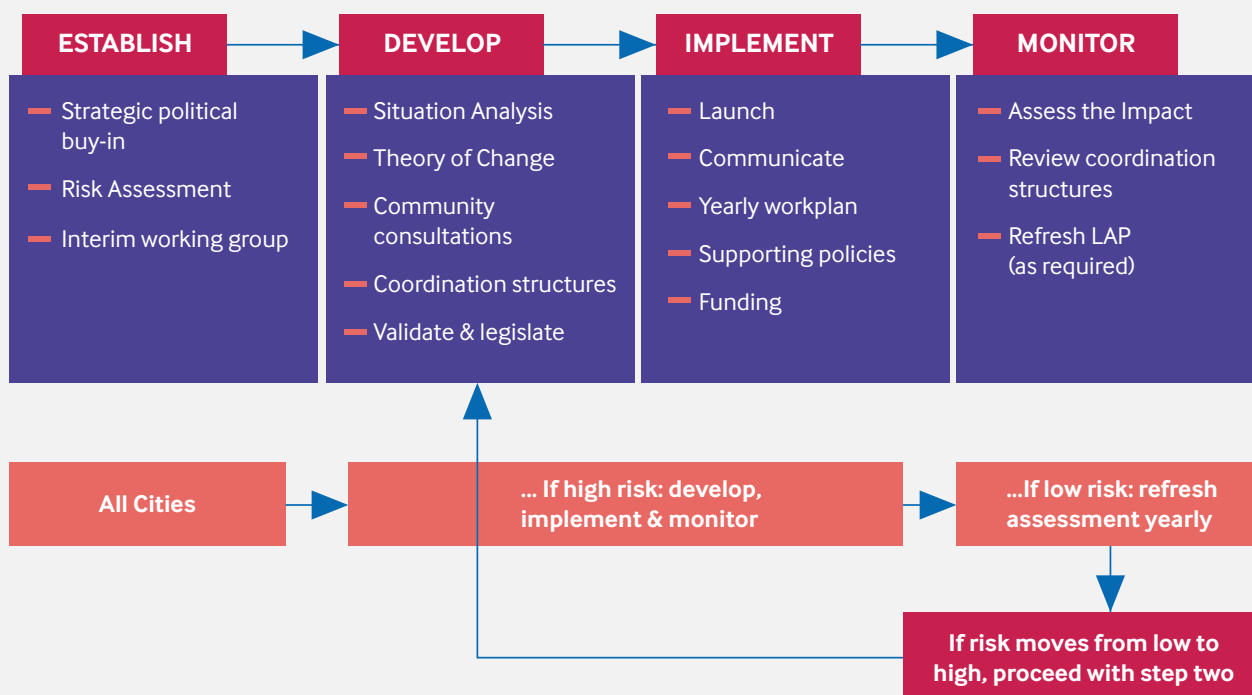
ESTABLISH

- Strategic political buy-in
- Risk Assessment
- Interim working group

DEVELOP

- Situation Analysis
- Theory of Change
- Community consultations
- Coordination structures
- Validate & legislate

IMPLEMENT

- Launch
- Communicate
- Yearly workplan
- Supporting policies
- Funding

MONITOR

- Assess the Impact
- Review coordination structures
- Refresh LAP (as required)

All Cities

... If high risk: develop, implement & monitor

...If low risk: refresh assessment yearly

If risk moves from low to high, proceed with step two